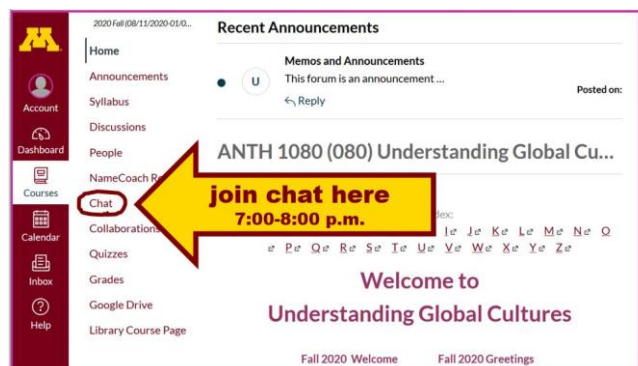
Account
Dashboard
Courses
Calendar
Inbox
Help

2020 Fall (08/11/2020-01/0...
Home
Announcements
Syllabus
Discussions
People
NameCoach R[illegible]
Chat
Collaborations
Quizzes
Grades
Google Drive
Library Course Page

Recent Announcements

U
Memos and Announcements
This forum is an announcement ...
Reply
Posted on:

ANTH 1080 (080) Understanding Global Cu...

join chat here
7:00-8:00 p.m.

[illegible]dex:
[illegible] I Je Ke Le Me Ne O
e Pe Qe Re Se Te Ue Ve We Xe Ye Ze

Welcome to
Understanding Global Cultures

Fall 2020 Welcome
Fall 2020 Greetings